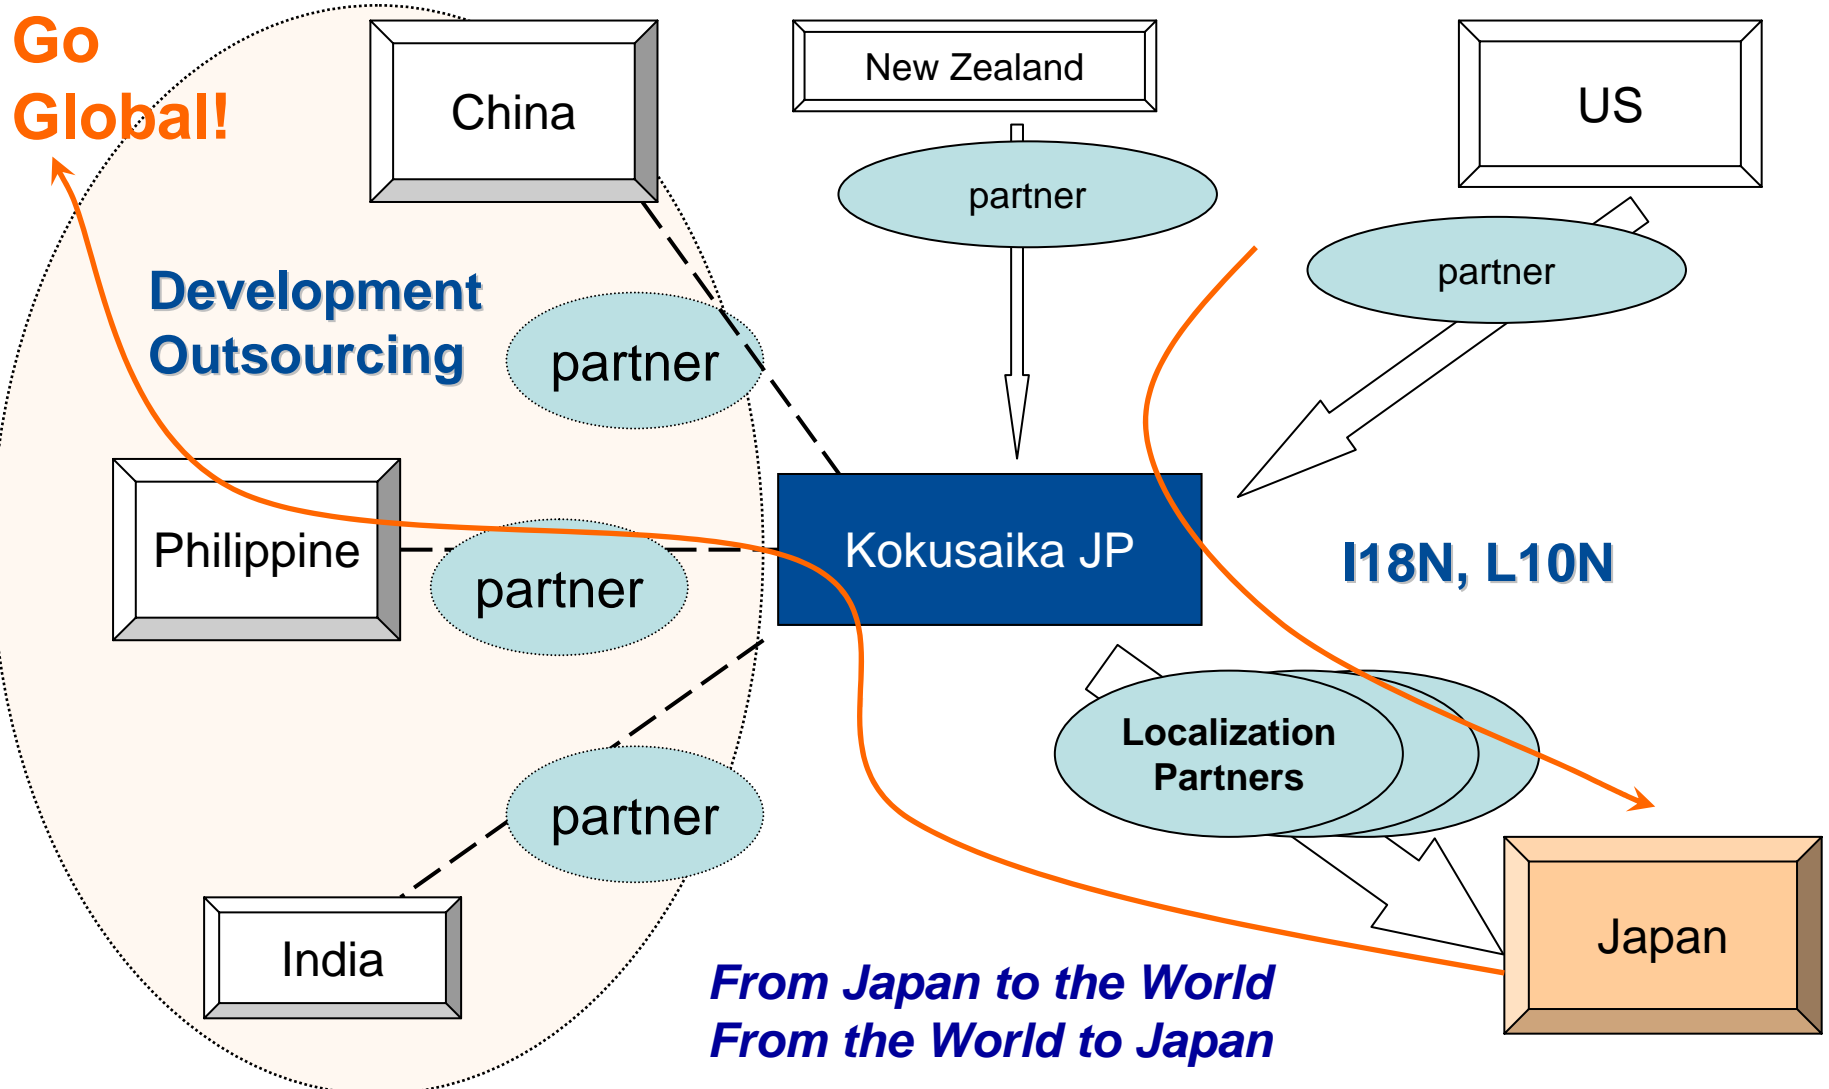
Go Global!

China

New Zealand

US

partner

partner

Development Outsourcing

partner

Philippine

partner

Kokusaika JP

I18N, L10N

Localization Partners

partner

India

Japan

From Japan to the World
From the World to Japan